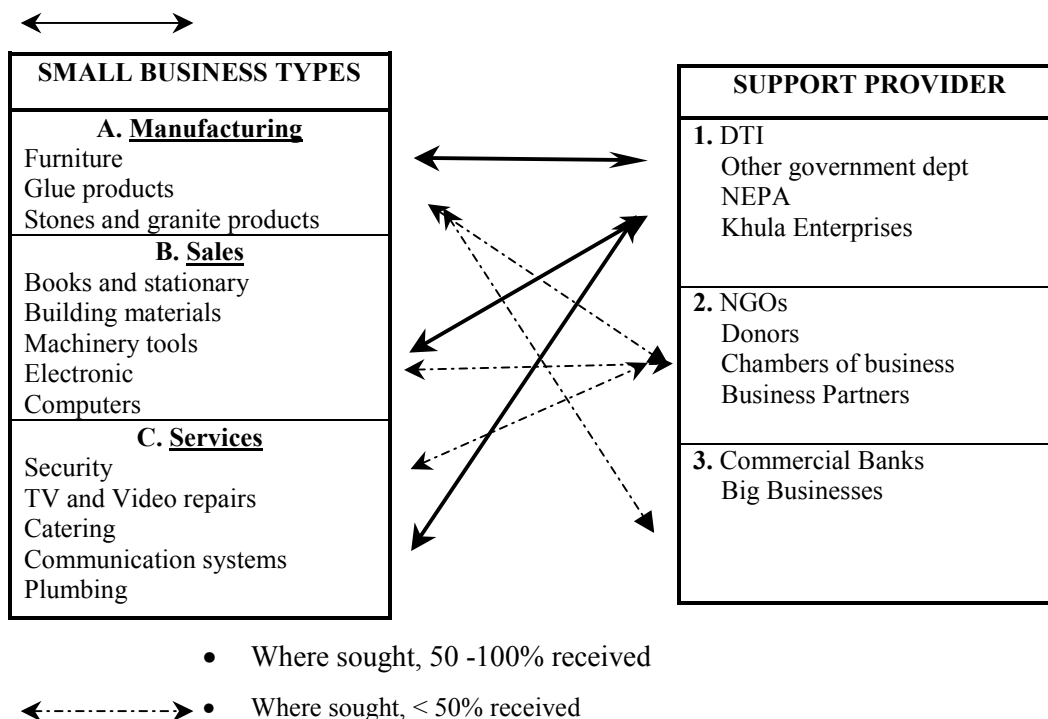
SMALL BUSINESS TYPES

A. Manufacturing
Furniture
Glue products
Stones and granite products

B. Sales
Books and stationary
Building materials
Machinery tools
Electronic
Computers

C. Services
Security
TV and Video repairs
Catering
Communication systems
Plumbing

SUPPORT PROVIDER

1. DTI
Other government dept
NEPA
Khula Enterprises

2. NGOs
Donors
Chambers of business
Business Partners

3. Commercial Banks
Big Businesses

• Where sought, 50 -100% received

• Where sought, < 50% received